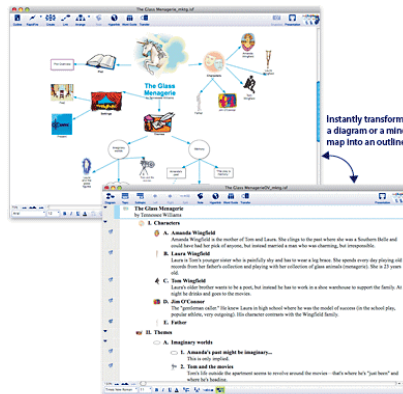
The Glass Menagerie_mktg.isf

Instantly transform a diagram or a mind map into an outline

The Glass Menagerie
by Tennessee Williams

Characters

Settings

Themes

The Glass Menagerie(4)_mktg.isf

The Glass Menagerie
by Tennessee Williams

I. Characters

A. Amanda Wingfield
Amanda Wingfield is the mother of Tom and Laura. She clings to the past where she was a Southern Belle and could have had her pick of anyone, but instead married a man who was charming, but irresponsible.

B. Laura Wingfield
Laura is Tom's younger sister who is painfully shy and has to wear a leg brace. She spends her days playing old records from her father's collection and playing with her collection of glass animals (menagerie). She is 23 years old.

C. Tom Wingfield
Laura's older brother wants to be a poet, but instead he has to work in a shoe warehouse to support the family. At night he drinks and goes to the movies.

D. Jim O'Connor
The "gentleman caller." He knew Laura in high school where he was the model of success (in the school play, popular athlete, very outgoing). His character contrasts with the Wingfield family.

E. Father

II. Themes

A. Imaginary worlds

1. Amanda's past might be imaginary...
This is only implied.

2. Tom and the movies
Tom's life outside the apartment seems to revolve around the movies - that's where he's "just been" and where he's heading.